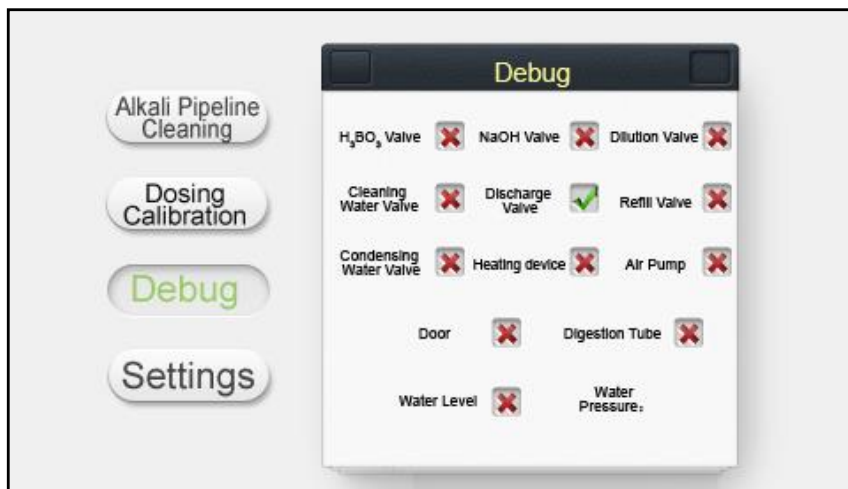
Alkali Pipeline Cleaning

Dosing Calibration

Debug

Settings

Debug

$H_3BO_3$ Valve

NaOH Valve

Dilution Valve

Cleaning Water Valve

Discharge Valve

Refill Valve

Condensing Water Valve

Heating device

Air Pump

Door

Digestion Tube

Water Level

Water Pressure: